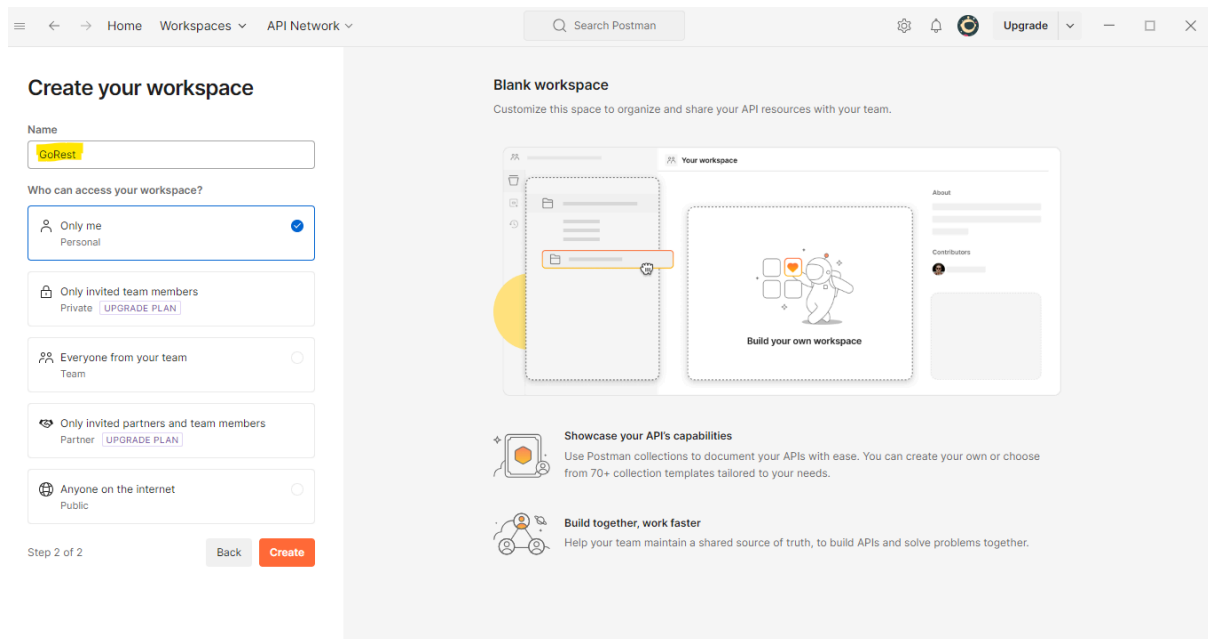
Home Workspaces API Network

Search Postman

Upgrade

Create your workspace

Name

GoRest

Who can access your workspace?

Only me
Personal

Only invited team members
Private UPGRADE PLAN

Everyone from your team
Team

Only invited partners and team members
Partner UPGRADE PLAN

Anyone on the internet
Public

Step 2 of 2

Back

Create

Blank workspace

Customize this space to organize and share your API resources with your team.

Your workspace

About

Contributors

Build your own workspace

Showcase your API's capabilities

Use Postman collections to document your APIs with ease. You can create your own or choose from 70+ collection templates tailored to your needs.

Build together, work faster

Help your team maintain a shared source of truth, to build APIs and solve problems together.